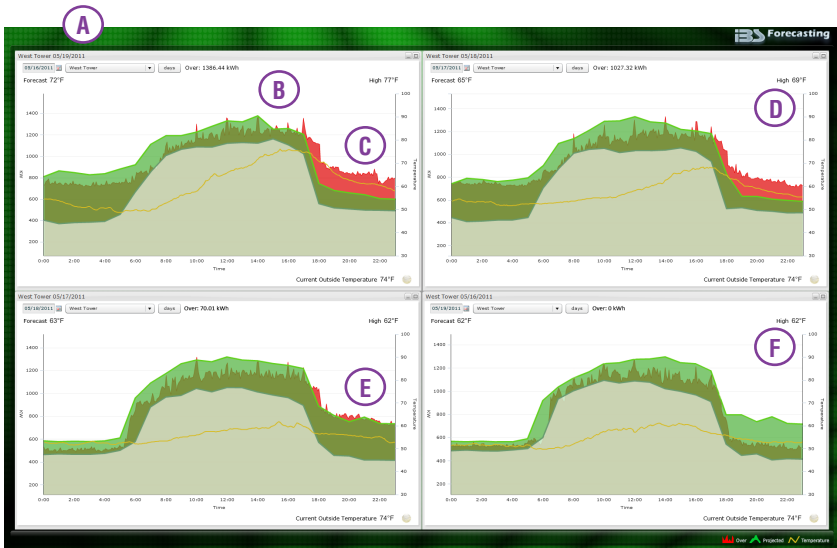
A

iBS Forecasting

West Tower 05/19/2011

05/19/2011 West Tower days Over: 1386.44 kWh

B

Forecast 72°F

High 77°F

C

1400
1200
1000
800
600
400
200

kW

100
90
80
70
60
50
40
30

Temperature

0:00 2:00 4:00 6:00 8:00 10:00 12:00 14:00 16:00 18:00 20:00 22:00

Time

Current Outside Temperature 74°F

West Tower 05/18/2011

05/17/2011 West Tower days Over: 1027.32 kWh

Forecast 65°F

High 69°F

D

1400
1200
1000
800
600
400
200

kW

100
90
80
70
60
50
40
30

Temperature

0:00 2:00 4:00 6:00 8:00 10:00 12:00 14:00 16:00 18:00 20:00 22:00

Time

Current Outside Temperature 74°F

West Tower 05/17/2011

05/16/2011 West Tower days Over: 70.01 kWh

Forecast 63°F

High 62°F

E

1400
1200
1000
800
600
400
200

kW

100
90
80
70
60
50
40
30

Temperature

0:00 2:00 4:00 6:00 8:00 10:00 12:00 14:00 16:00 18:00 20:00 22:00

Time

Current Outside Temperature 74°F

West Tower 05/16/2011

05/19/2011 West Tower days Over: 0 kWh

Forecast 62°F

High 62°F

F

1400
1200
1000
800
600
400
200

kW

100
90
80
70
60
50
40
30

Temperature

0:00 2:00 4:00 6:00 8:00 10:00 12:00 14:00 16:00 18:00 20:00 22:00

Time

Current Outside Temperature 74°F

Over Projected Temperature